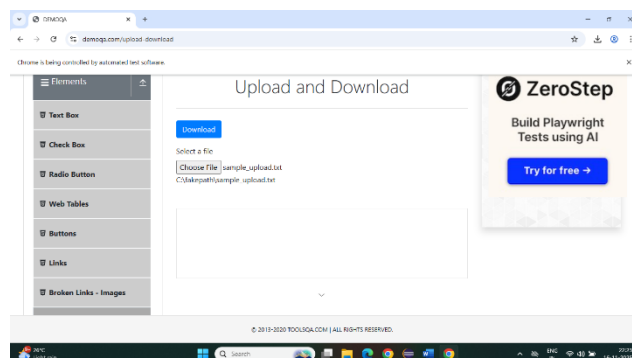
DEMOQA
demoqa.com/upload-download
Chrome is being controlled by automated test software.
Elements
Text Box
Check Box
Radio Button
Web Tables
Buttons
Links
Broken Links - Images

Upload and Download

Download

Select a file
Choose File sample_upload.txt
C:\fakepath\sample_upload.txt

ZeroStep
Build Playwright Tests using AI
Try for free →

© 2013-2020 TOOLSQA.COM | ALL RIGHTS RESERVED.

30°C
Search
ENG
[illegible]